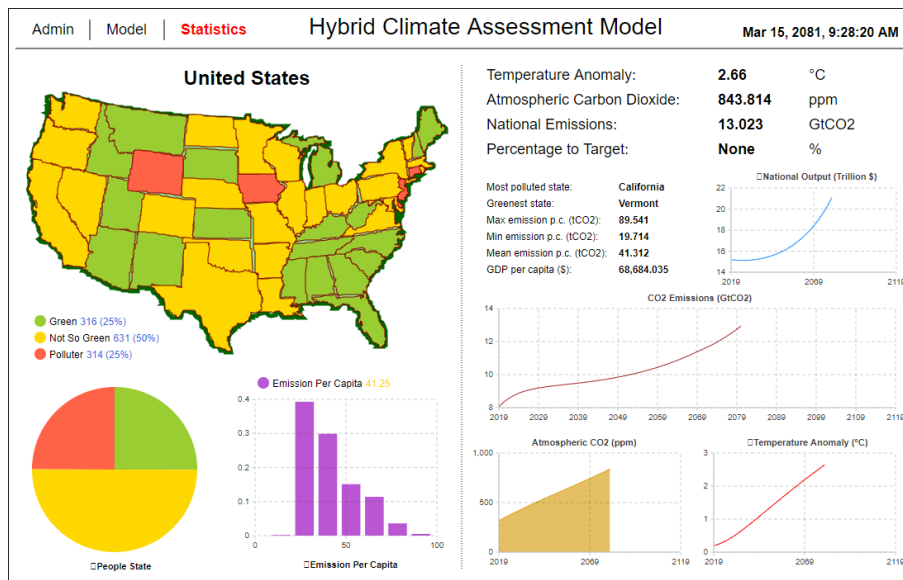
Admin | Model | Statistics

Hybrid Climate Assessment Model

Mar 15, 2081, 9:28:20 AM

United States

Green 316 (25%)
Not So Green 631 (50%)
Polluter 314 (25%)

| Temperature Anomaly: | 2.66 | °C |
|---|---|---|
| Atmospheric Carbon Dioxide: | 843.814 | ppm |
| National Emissions: | 13.023 | GtCO2 |
| Percentage to Target: | None | % |

| Most polluted state: | California |
|---|---|
| Greenest state: | Vermont |
| Max emission p.c. (tCO2): | 89.541 |
| Min emission p.c. (tCO2): | 19.714 |
| Mean emission p.c. (tCO2): | 41.312 |
| GDP per capita ($): | 68,684.035 |

National Output (Trillion $)
22 20 18 16 14
2019 2069 2119

CO2 Emissions (GtCO2)
14 12 10 8
2019 2029 2039 2049 2059 2069 2079 2089 2099 2109 2119

Emission Per Capita 41.25
0.4 0.3 0.2 0.1 0
0 50 100
Emission Per Capita

People State

Atmospheric CO2 (ppm)
1,000 500 0
2019 2069 2119

Temperature Anomaly (°C)
3 2 1 0
2019 2069 2119